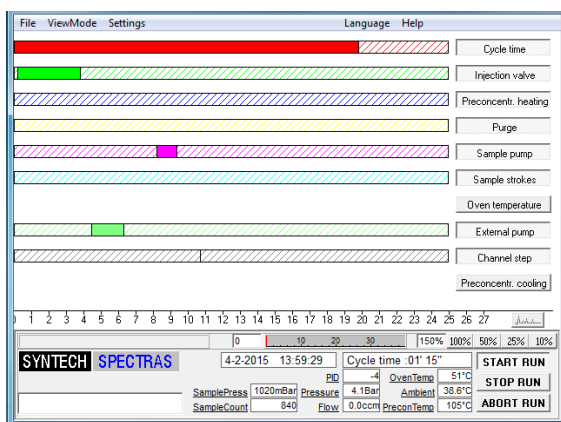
File ViewMode Settings Language Help

Cycle time
Injection valve
Preconcentr. heating
Purge
Sample pump
Sample strokes
Oven temperature
External pump
Channel step
Preconcentr. cooling

0 1 2 3 4 5 6 7 8 9 10 11 12 13 14 15 16 17 18 19 20 21 22 23 24 25 26 27

0 10 20 30
150% 100% 50% 25% 10%

SYNTECH SPECTRAS
4-2-2015 13:59:29
Cycle time :01' 15"
START RUN
STOP RUN
ABORT RUN

PID -4
OvenTemp 51°C
SamplePress 1020mBar
Pressure 4.1Bar
Ambient 38.6°C
SampleCount 840
Flow 0.0ccm
PreconTemp 105°C